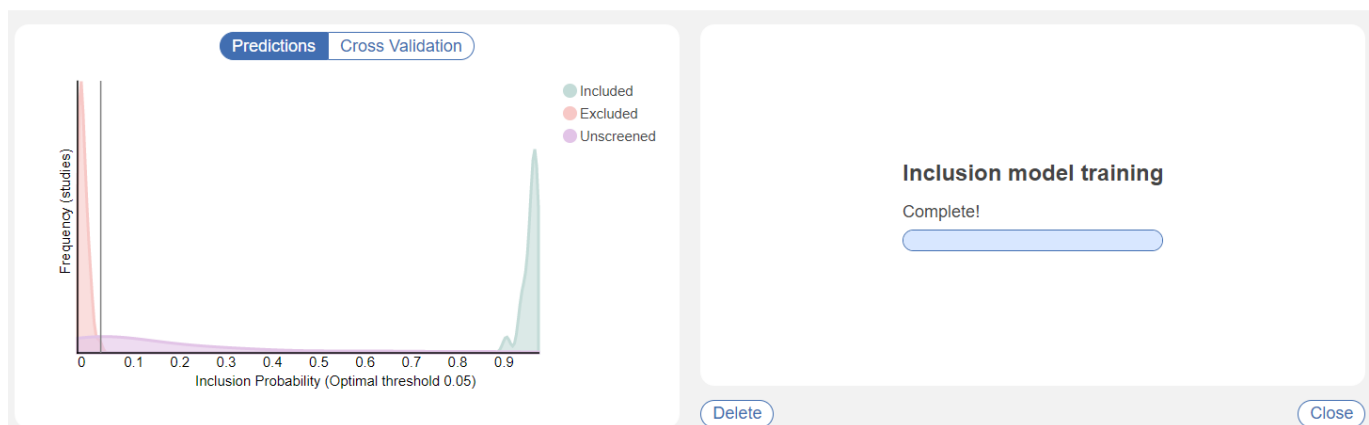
Predictions Cross Validation

Included
Excluded
Unscreened

Frequency (studies)

0 0.1 0.2 0.3 0.4 0.5 0.6 0.7 0.8 0.9
Inclusion Probability (Optimal threshold 0.05)

Inclusion model training

Complete!

Delete

Close